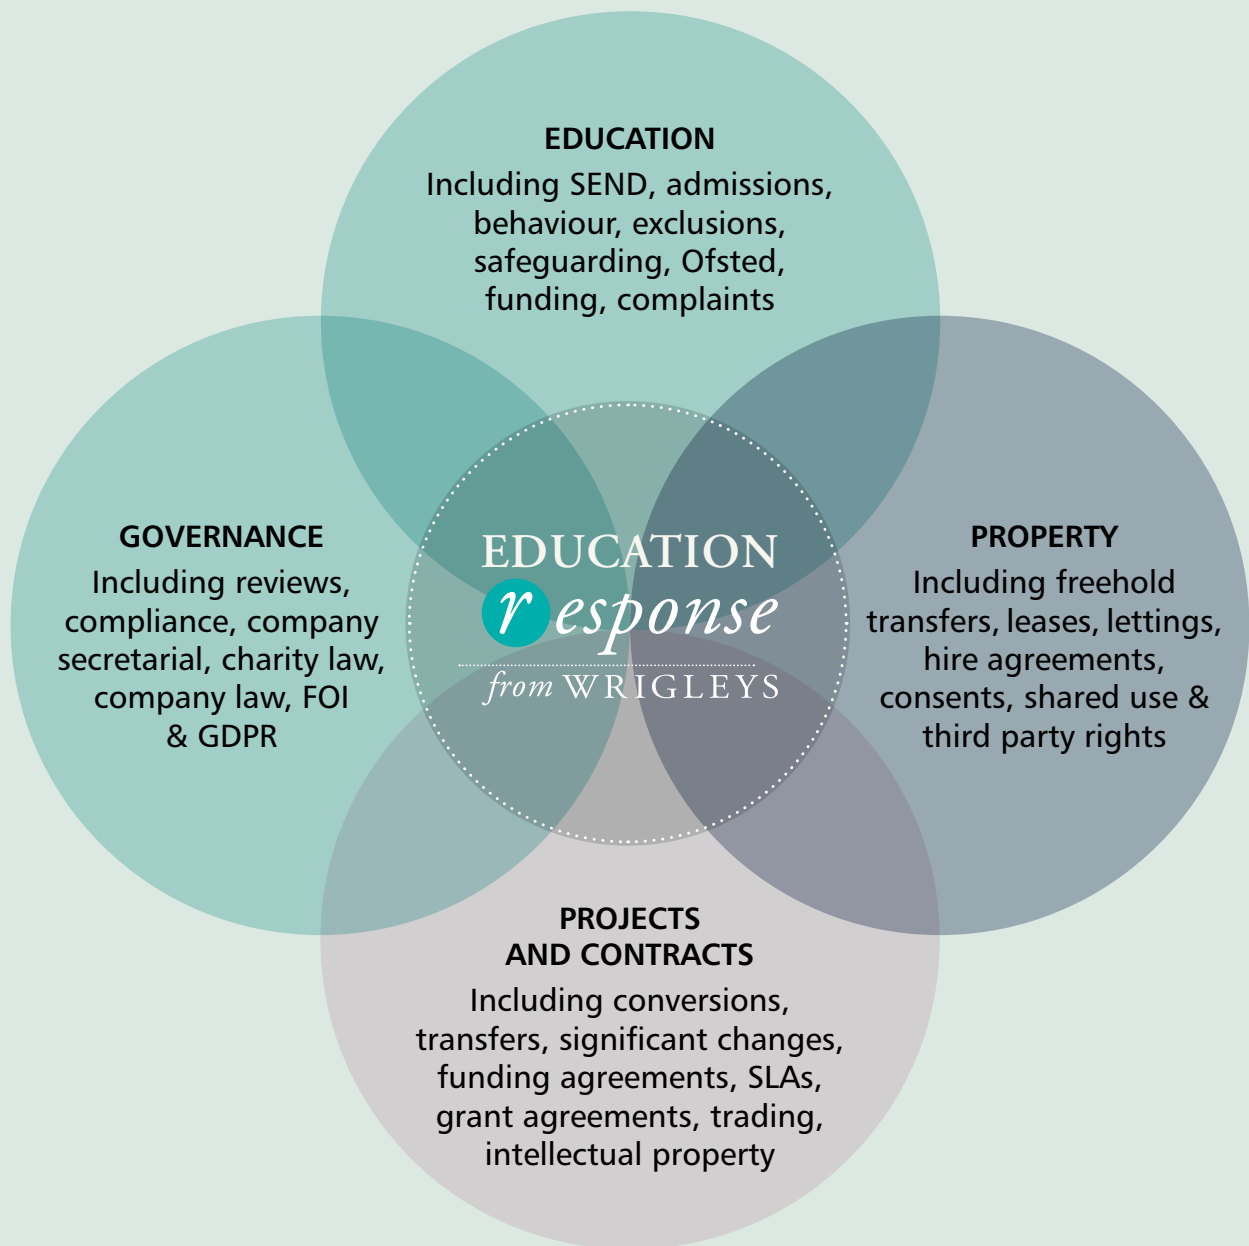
EDUCATION
Including SEND, admissions, behaviour, exclusions, safeguarding, Ofsted, funding, complaints

GOVERNANCE
Including reviews, compliance, company secretarial, charity law, company law, FOI & GDPR

EDUCATION
response
from WRIGLEYS

PROPERTY
Including freehold transfers, leases, lettings, hire agreements, consents, shared use & third party rights

PROJECTS AND CONTRACTS
Including conversions, transfers, significant changes, funding agreements, SLAs, grant agreements, trading, intellectual property